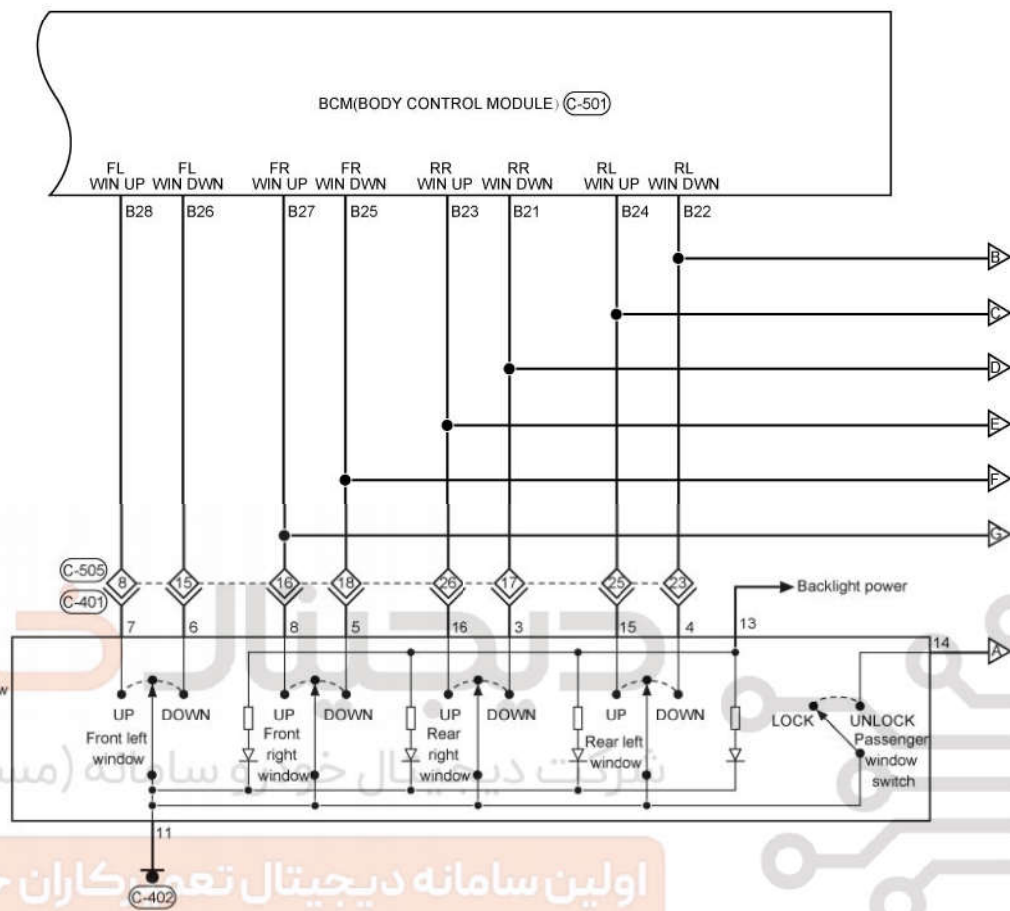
BCM(BODY CONTROL MODULE) C-501

FL WIN UP
FL WIN DWN
FR WIN UP
FR WIN DWN
RR WIN UP
RR WIN DWN
RL WIN UP
RL WIN DWN

B28 B26 B27 B25 B23 B21 B24 B22

B
C
D
E
F
G

C-505
C-401

8 15 16 18 26 17 25 23

7 6 8 5 16 3 15 4 13

Backlight power

14

A

UP DOWN
Front left window

UP DOWN
Front right window

UP DOWN
Rear right window

UP DOWN
Rear left window

LOCK UNLOCK
Passenger window switch

11

C-402

شرکت دیجیتال خودرو سامانه (مس

اولین سامانه دیجیتال تعمیرکاران خ